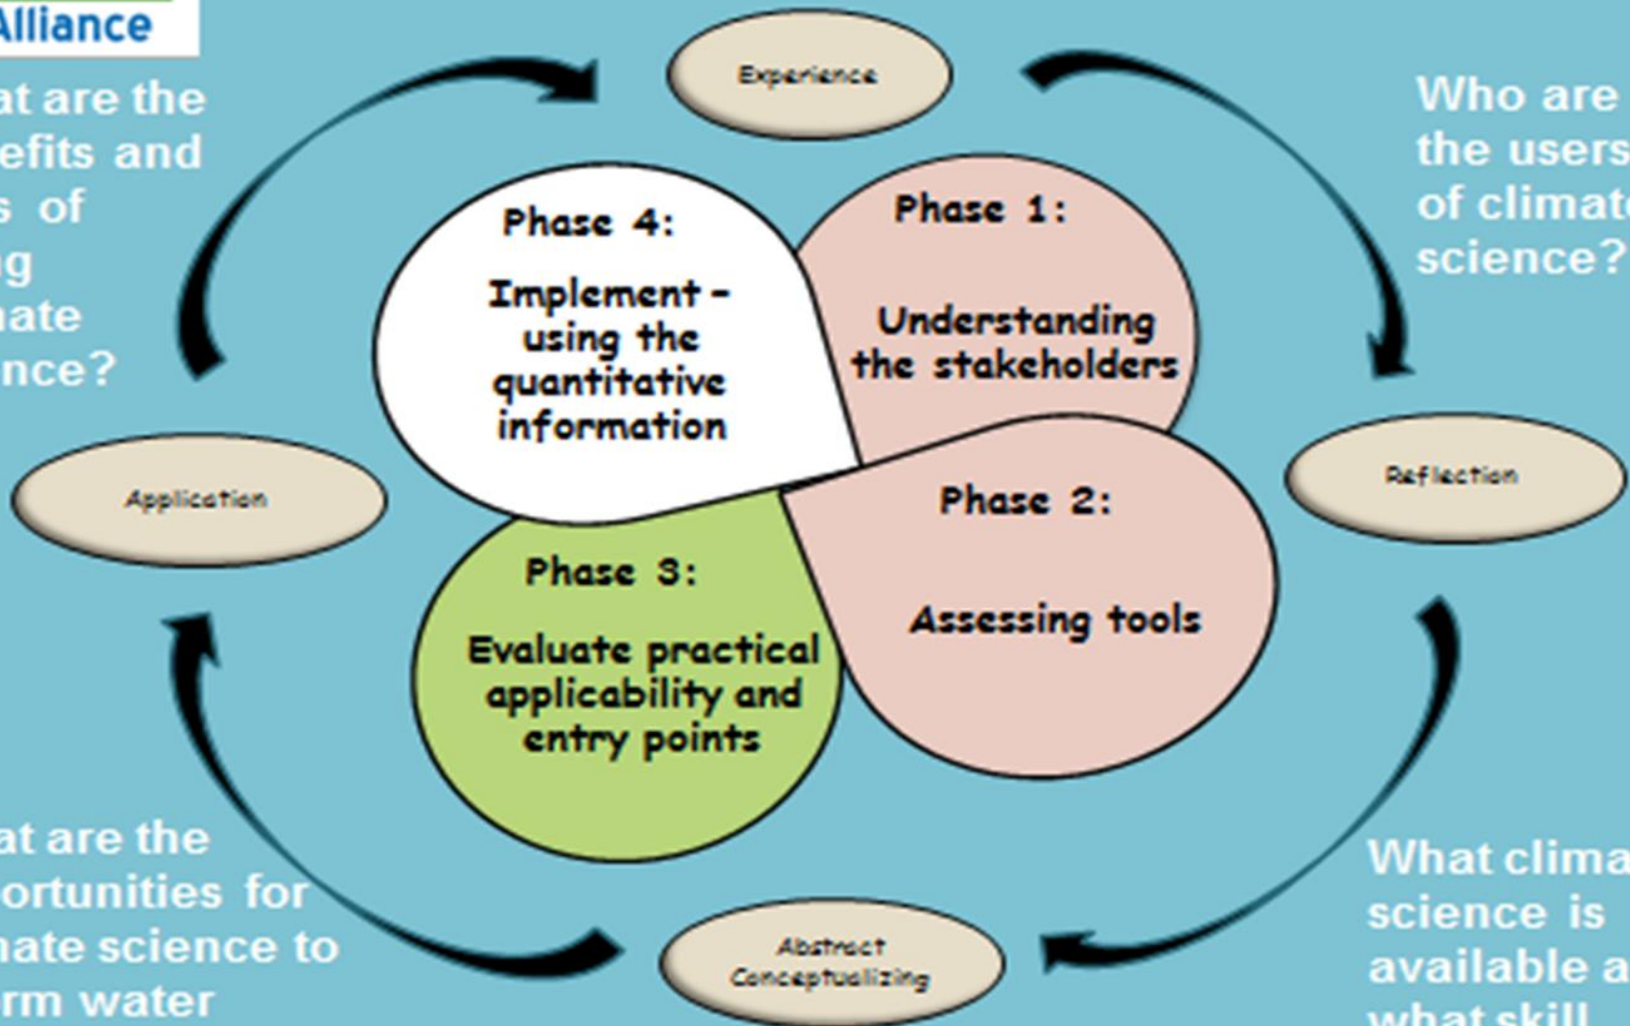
Alliance

at are the efits and s of g nate nce?

Experience

Who are the users of climate science?

Phase 4:

Implement - using the quantitative information

Phase 1:

Understanding the stakeholders

Reflection

Application

Phase 2:

Assessing tools

Phase 3:

Evaluate practical applicability and entry points

at are the ortunities for nate science to rm water

Abstract Conceptualizing

What clima science is available a what skill